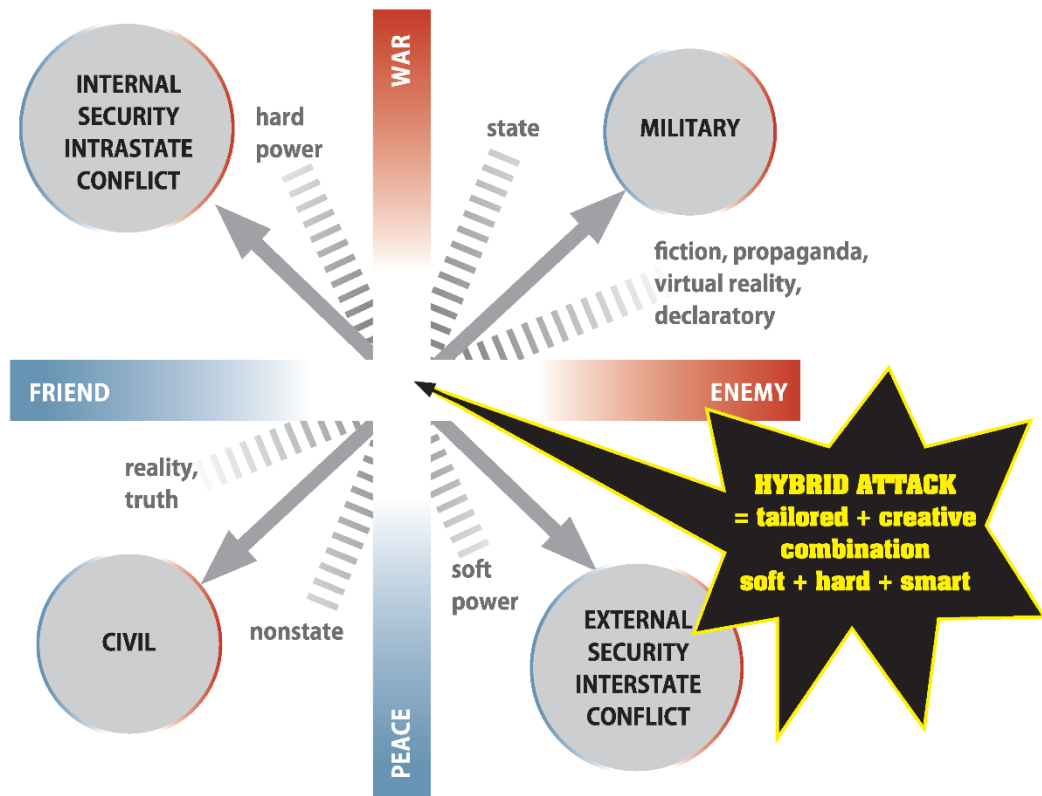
INTERNAL SECURITY INTRASTATE CONFLICT

hard power

WAR

state

MILITARY

fiction, propaganda, virtual reality, declaratory

FRIEND

ENEMY

reality, truth

HYBRID ATTACK
= tailored + creative combination
soft + hard + smart

soft power

CIVIL

nonstate

EXTERNAL SECURITY INTERSTATE CONFLICT

PEACE